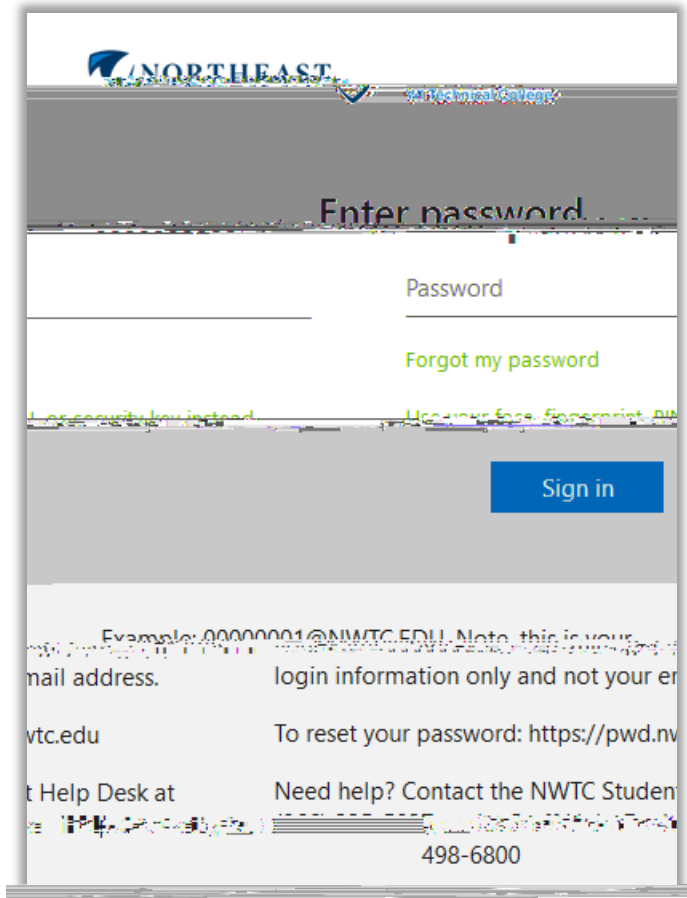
NORTHEAST
WI Technical College

Enter password

Password

Forgot my password

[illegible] or security key instead

Use your face, fingerprint, PIN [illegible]

Sign in

Example: 00000001@NWTC.EDU. Note, this is your login information only and not your e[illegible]

mail address.

To reset your password: https://pwd.nw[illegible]

wtc.edu

Need help? Contact the NWTC Studen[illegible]

t Help Desk at

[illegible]

498-6800